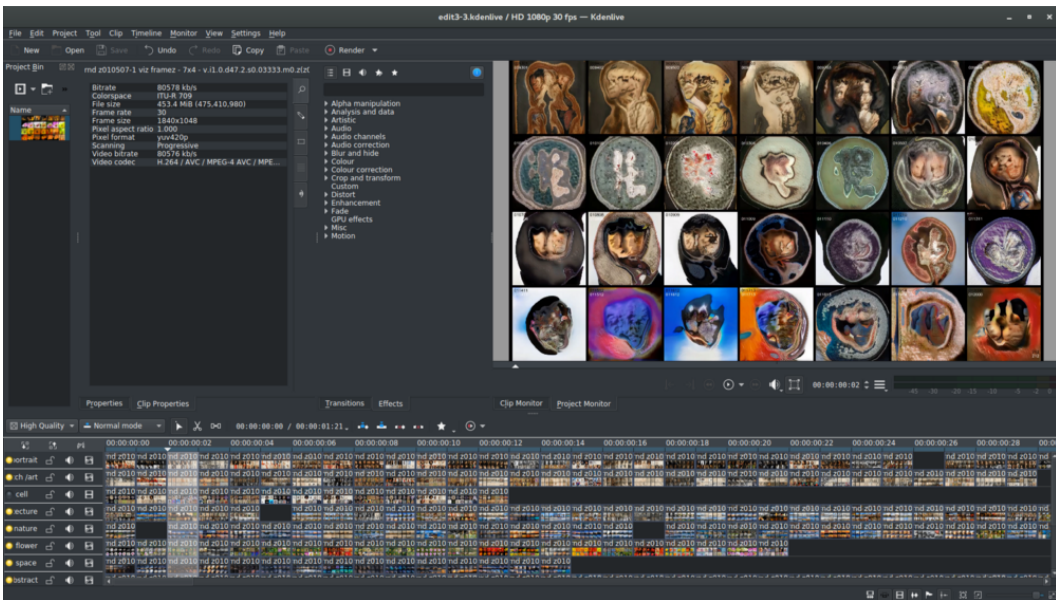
edit3-3.kdenlive / HD 1080p 30 fps — Kdenlive

File Edit Project Tool Clip Timeline Monitor View Settings Help

New Open Save Undo Redo Copy Paste Render

Project Bin

Name

md z010507-1 viz framez - 7x4 - v.i1.0.d47.2.s0.03333.m0.z(0

| | |
|---|---|
| Bitrate | 80578 kb/s |
| Colorspace | ITU-R 709 |
| File size | 453.4 MiB (475,410,980) |
| Frame rate | 30 |
| Frame size | 1840x1048 |
| Pixel aspect ratio | 1.000 |
| Pixel format | yuv420p |
| Scanning | Progressive |
| Video bitrate | 80576 kb/s |
| Video codec | H.264 / AVC / MPEG-4 AVC / MPE... |

Alpha manipulation
Analysis and data
Artistic
Audio
Audio channels
Audio correction
Blur and hide
Colour
Colour correction
Crop and transform
Custom
Distort
Enhancement
Fade
GPU effects
Misc
Motion

Properties Clip Properties Transitions Effects Clip Monitor Project Monitor

00:00:00:02

High Quality Normal mode 00:00:00:00 / 00:00:01:21

00:00:00:00 00:00:00:02 00:00:00:04 00:00:00:06 00:00:00:08 00:00:00:10 00:00:00:12 00:00:00:14 00:00:00:16 00:00:00:18 00:00:00:20 00:00:00:22 00:00:00:24 00:00:00:26 00:00:00:28

ortrait
ch /art
cell
ecture
nature
flower
space
ostract

nd z010 nd z010 nd z010 nd z010